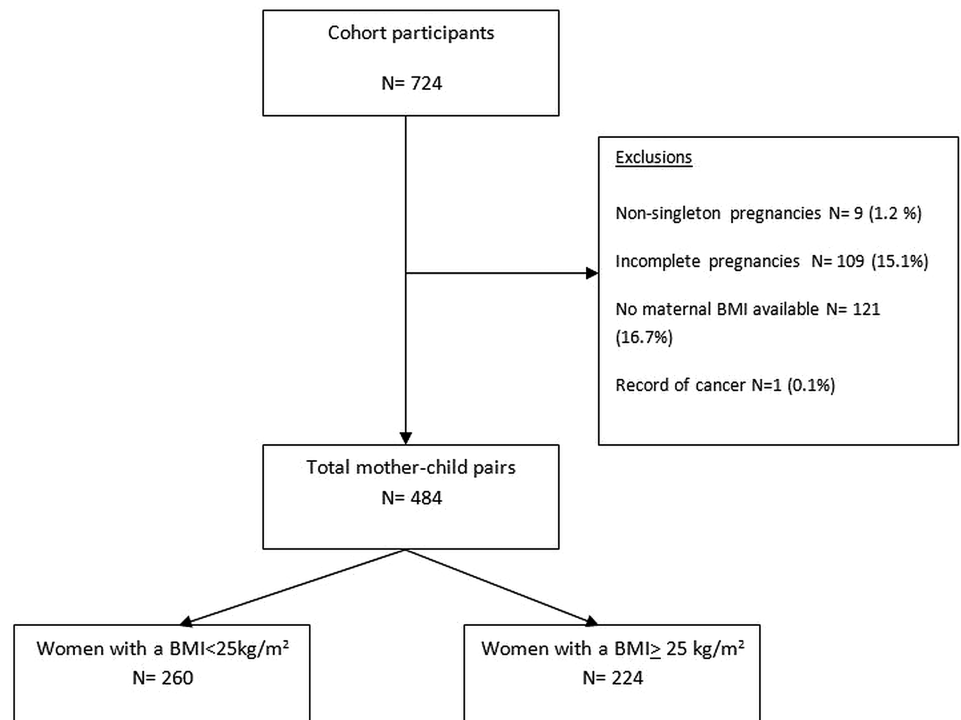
Cohort participants

N= 724

Exclusions

Non-singleton pregnancies N= 9 (1.2 %)

Incomplete pregnancies N= 109 (15.1%)

No maternal BMI available N= 121 (16.7%)

Record of cancer N=1 (0.1%)

Total mother-child pairs
N= 484

Women with a BMI<25kg/m²
N= 260

Women with a BMI$\geq$ 25 kg/m²
N= 224